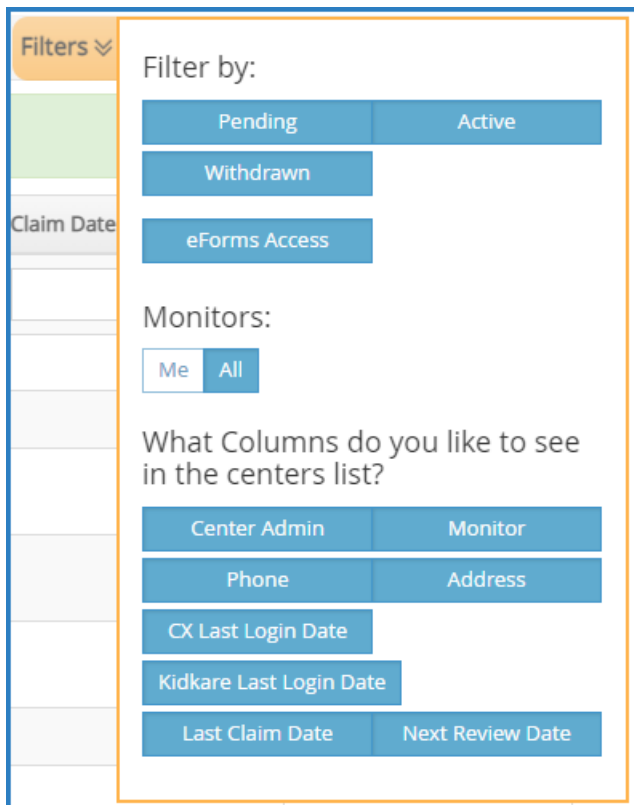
Filters ≫

Claim Date

Filter by:

Pending | Active

Withdrawn

eForms Access

Monitors:

Me | All

What Columns do you like to see in the centers list?

Center Admin | Monitor

Phone | Address

CX Last Login Date

Kidkare Last Login Date

Last Claim Date | Next Review Date